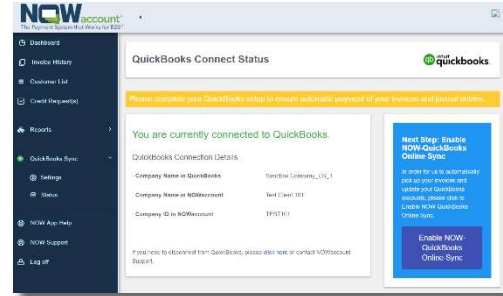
NOWaccount®
The Payment System that Works for B2B

Dashboard
Invoice History
Customer List
Credit Request(s)
Reports
QuickBooks Sync
Settings
Status
NOW App Help
NOW Support
Log off

QuickBooks Connect Status

intuit quickbooks.

Please complete your QuickBooks setup to ensure automatic payment of your invoices and journal entries.

You are currently connected to QuickBooks.

QuickBooks Connection Details

| Company Name in QuickBooks | Sandbox Company_US_1 |
|---|---|
| Company Name in NOWaccount | Test Client 101 |
| Company ID in NOWaccount | TPST101 |

If you need to disconnect from QuickBooks, please click here or contact NOWaccount Support.

Next Step: Enable NOW-QuickBooks Online Sync

In order for us to automatically pick up your invoices and update your QuickBooks accounts, please click to Enable NOW-QuickBooks Online Sync.

Enable NOW-QuickBooks Online Sync